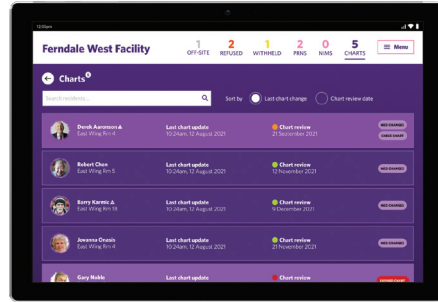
12:00pm

Ferndale West Facility

1 OFF-SITE
2 REFUSED
1 WITHHELD
2 PRNS
0 NIMS
5 CHARTS

Menu

Charts 5

Search residents...

Sort by Last chart change Chart review date

Derek Aaronson ⚠
East Wing Rm 4
Last chart update
10:24am, 12 August 2021
Chart review
21 September 2021
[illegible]
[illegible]

Robert Chan
East Wing Rm 5
Last chart update
10:24am, 12 August 2021
Chart review
12 November 2021
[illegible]

Barry Karmic ⚠
East Wing Rm 18
Last chart update
10:24am, 12 August 2021
Chart review
9 December 2021
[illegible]

Jewanna Onassis
East Wing Rm 4
Last chart update
10:24am, 12 August 2021
Chart review
12 November 2021
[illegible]

Gary Noble
Last chart update
Chart review
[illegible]